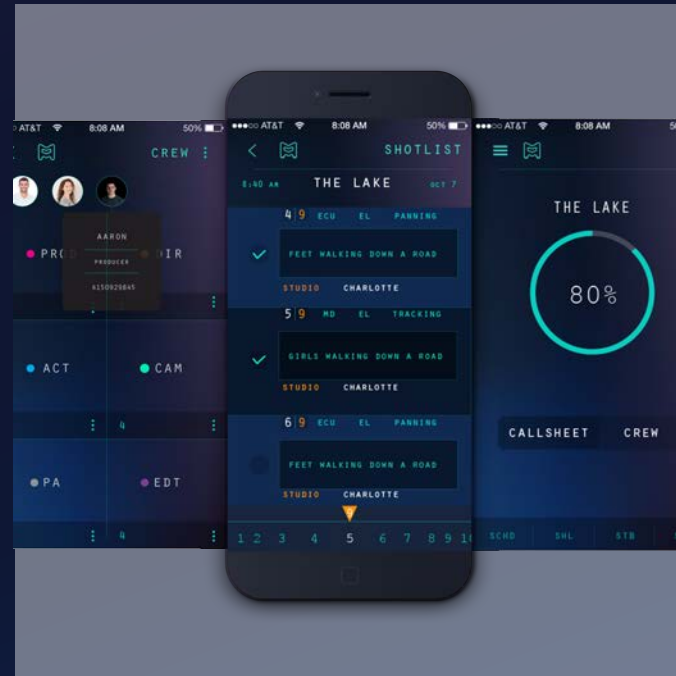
AT&T 8:08 AM 50%

CREW

AARON
PRODUCER
6150929845

PROD DIR

ACT CAM

4

PA EDT

4

●●●○○ AT&T 8:08 AM 50%

SHOTLIST

8:40 AM THE LAKE OCT 7

4 9 ECU EL PANNING
FEET WALKING DOWN A ROAD
STUDIO CHARLOTTE

5 9 MD EL TRACKING
GIRLS WALKING DOWN A ROAD
STUDIO CHARLOTTE

6 9 ECU EL PANNING
FEET WALKING DOWN A ROAD
STUDIO CHARLOTTE

1 2 3 4 5 6 7 8 9 10

●●●○○ AT&T 8:08 AM

THE LAKE

80%

CALLSHEET CREW

SCHD SHL STB